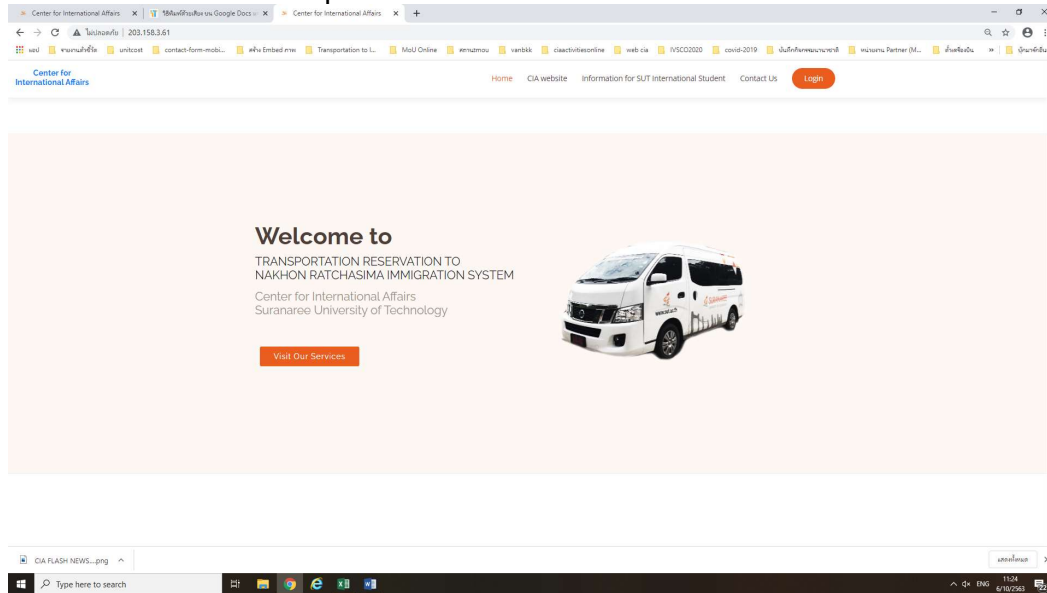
Center for International Affairs × | วิธีเพิ่มลิงก์ใน Google Docs × | Center for International Affairs × | +

ไม่ปลอดภัย | 203.158.3.61

แอป | unitcost | contact-form-mobi... | Embed ภาพ | Transportation to I... | MoU Online | vanbkk | ciaactivitiesonline | web cia | IVSCO2020 | covid-2019 | Partner (M...

Center for International Affairs

Home CIA website Information for SUT International Student Contact Us Login

Welcome to

TRANSPORTATION RESERVATION TO NAKHON RATCHASIMA IMMIGRATION SYSTEM

Center for International Affairs
Suranaree University of Technology

Visit Our Services

CIA FLASH NEWS....png ^

Type here to search

ENG 11:24 6/10/2563